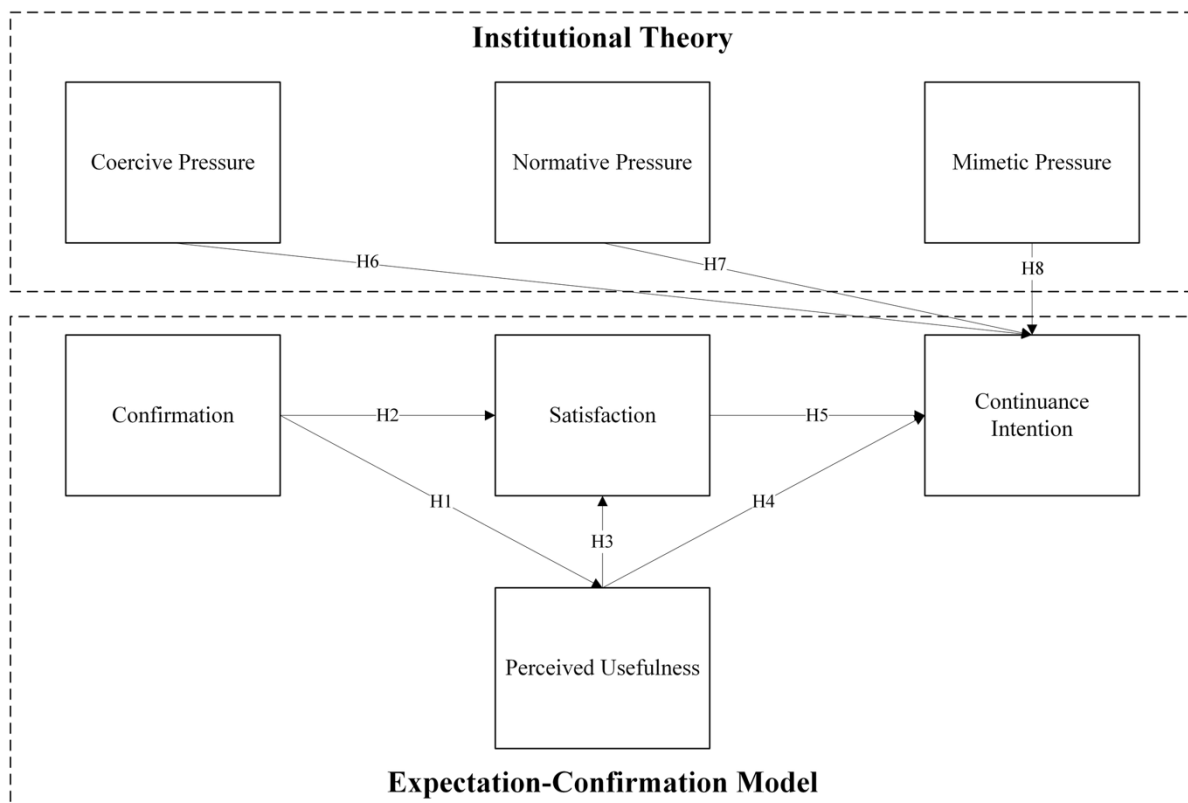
Institutional Theory

Coercive Pressure

Normative Pressure

Mimetic Pressure

H6

H7

H8

Confirmation

H2

Satisfaction

H5

Continuance Intention

H1

H3

H4

Perceived Usefulness

Expectation-Confirmation Model